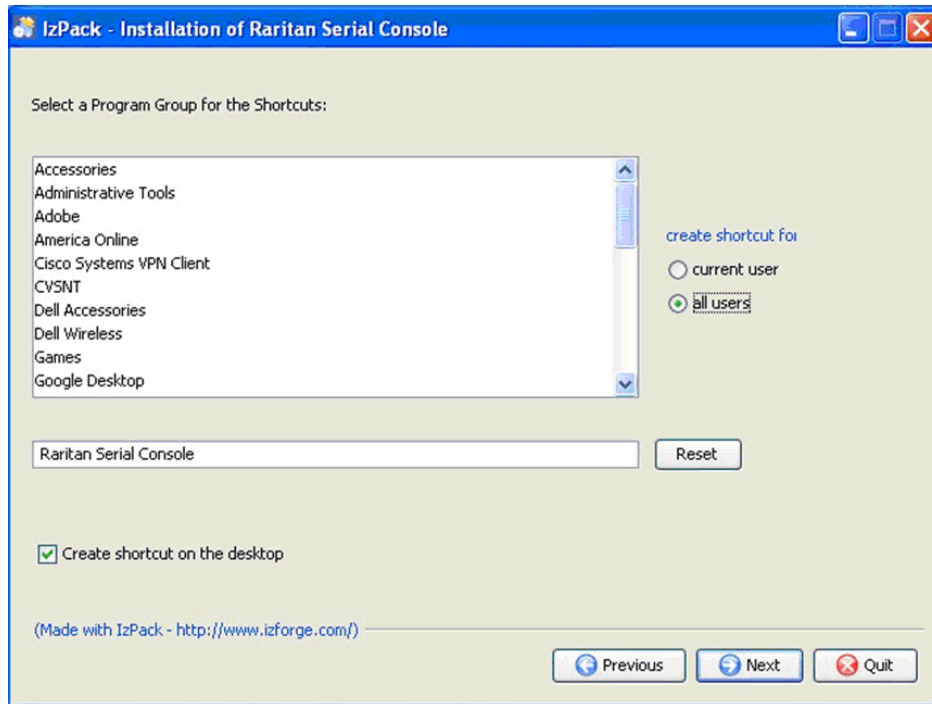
IzPack - Installation of Raritan Serial Console

Select a Program Group for the Shortcuts:

Accessories
Administrative Tools
Adobe
America Online
Cisco Systems VPN Client
CVSNT
Dell Accessories
Dell Wireless
Games
Google Desktop

create shortcut for
current user
all users

Raritan Serial Console
Reset

Create shortcut on the desktop

(Made with IzPack - http://www.izforge.com/)

Previous
Next
Quit